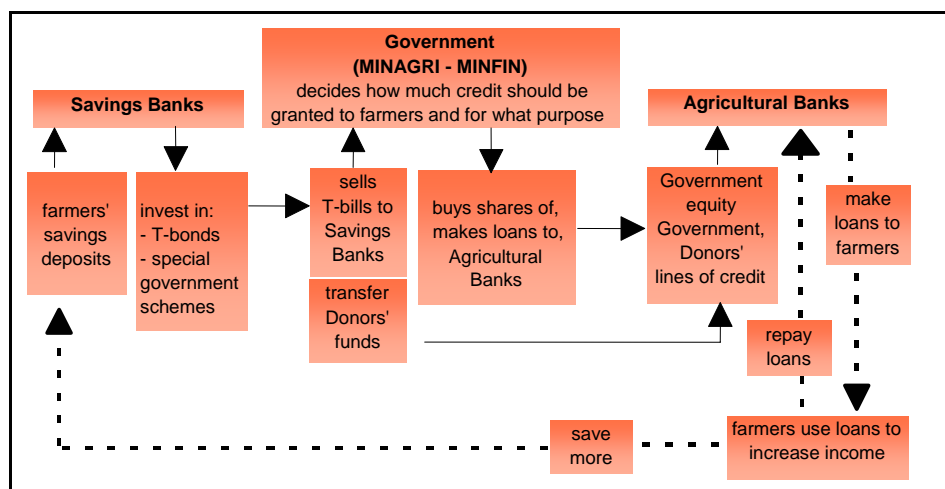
Government
(MINAGRI - MINFIN)
decides how much credit should be granted to farmers and for what purpose

Savings Banks

Agricultural Banks

farmers' savings deposits

invest in:
- T-bonds
- special government schemes

sells T-bills to Savings Banks

transfer Donors' funds

buys shares of, makes loans to, Agricultural Banks

Government equity Government, Donors' lines of credit

make loans to farmers

repay loans

save more

farmers use loans to increase income